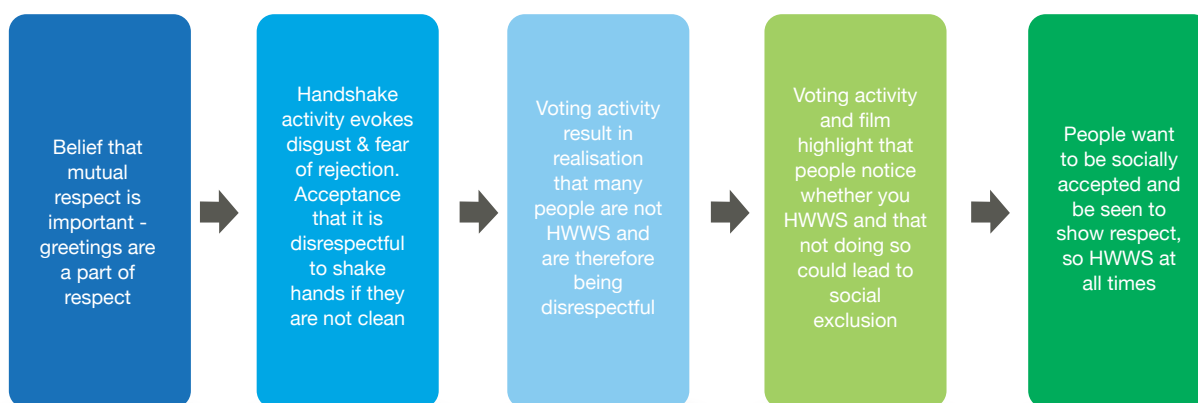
Belief that mutual respect is important - greetings are a part of respect

Handshake activity evokes disgust & fear of rejection. Acceptance that it is disrespectful to shake hands if they are not clean

Voting activity result in realisation that many people are not HWWS and are therefore being disrespectful

Voting activity and film highlight that people notice whether you HWWS and that not doing so could lead to social exclusion

People want to be socially accepted and be seen to show respect, so HWWS at all times